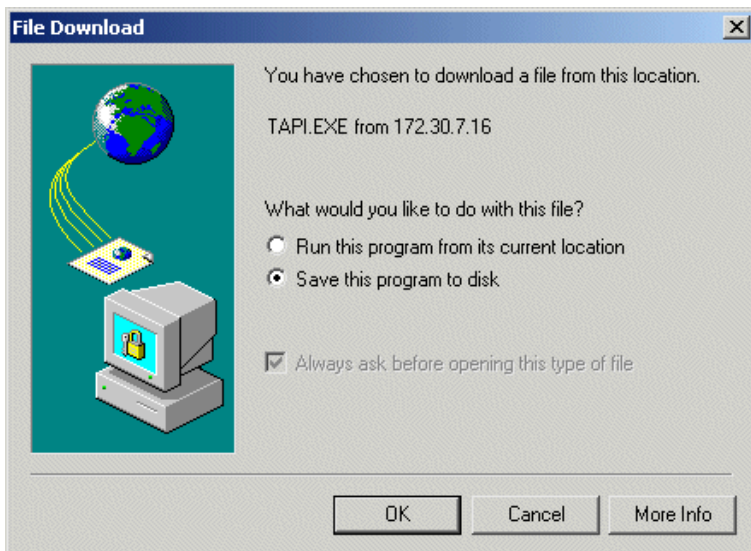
File Download

You have chosen to download a file from this location.

TAPI.EXE from 172.30.7.16

What would you like to do with this file?

Run this program from its current location

Save this program to disk

Always ask before opening this type of file

OK

Cancel

More Info